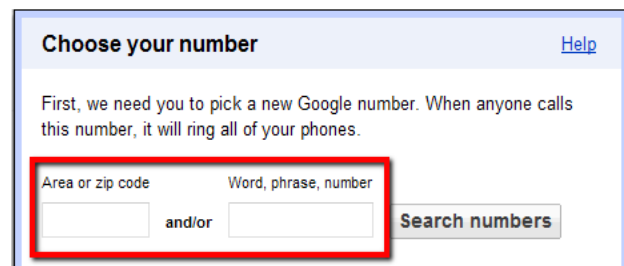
Choose your number

Help

First, we need you to pick a new Google number. When anyone calls this number, it will ring all of your phones.

Area or zip code

and/or

Word, phrase, number

Search numbers